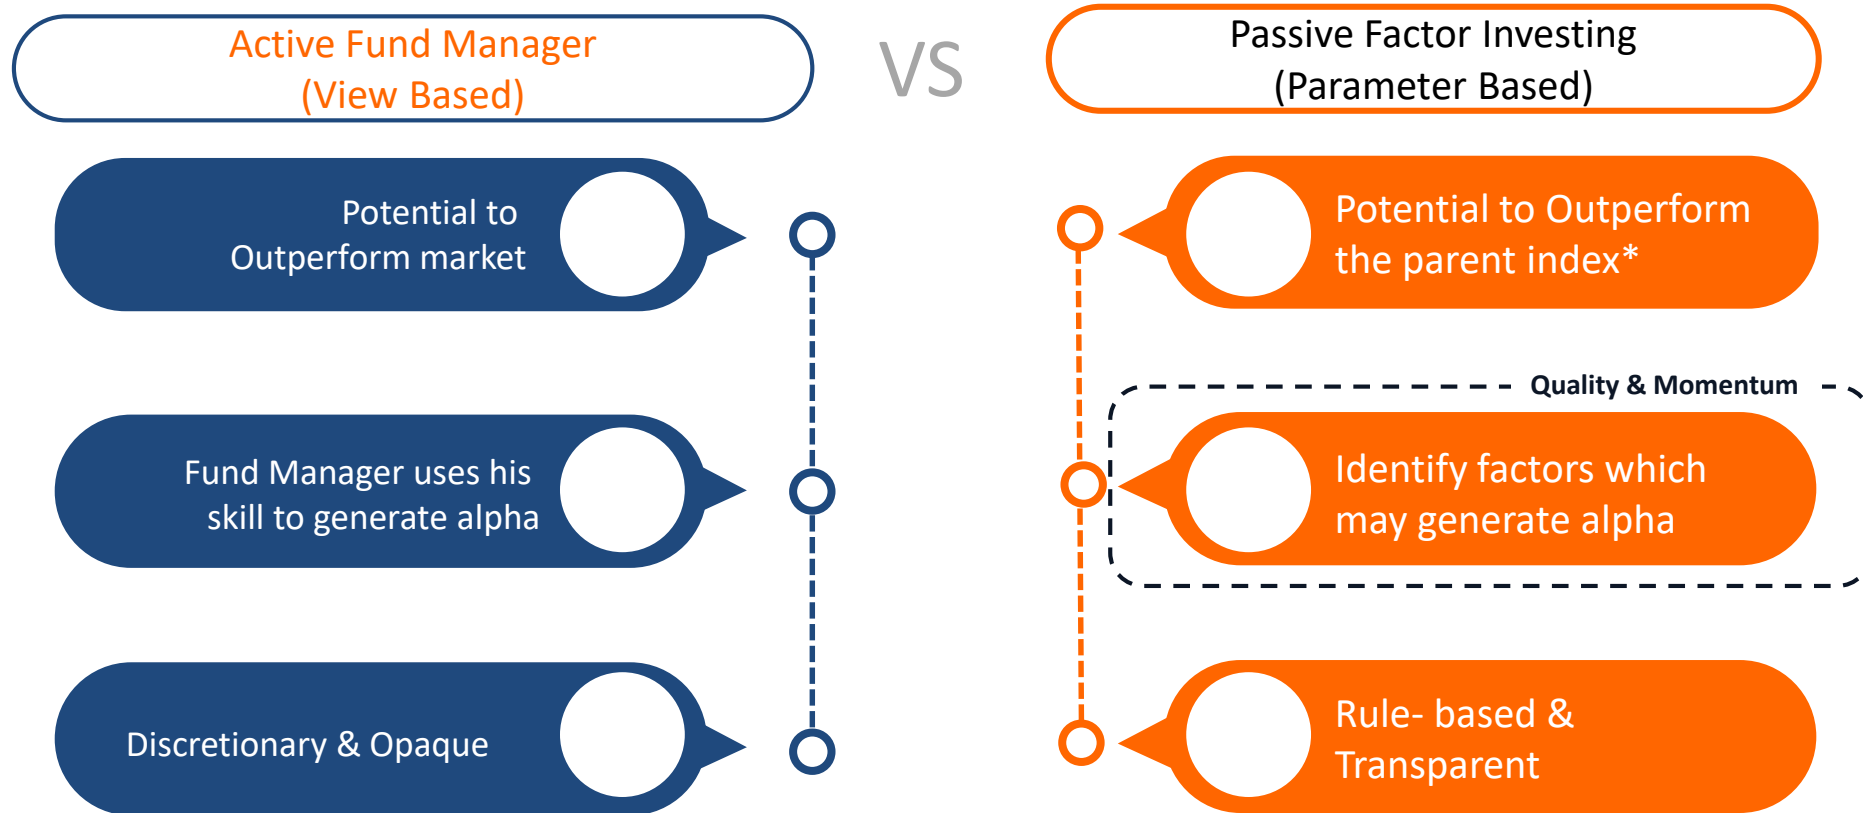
Active Fund Manager
(View Based)

VS

Passive Factor Investing
(Parameter Based)

Potential to Outperform market

Fund Manager uses his skill to generate alpha

Discretionary & Opaque

Potential to Outperform the parent index*

Quality & Momentum

Identify factors which may generate alpha

Rule- based & Transparent